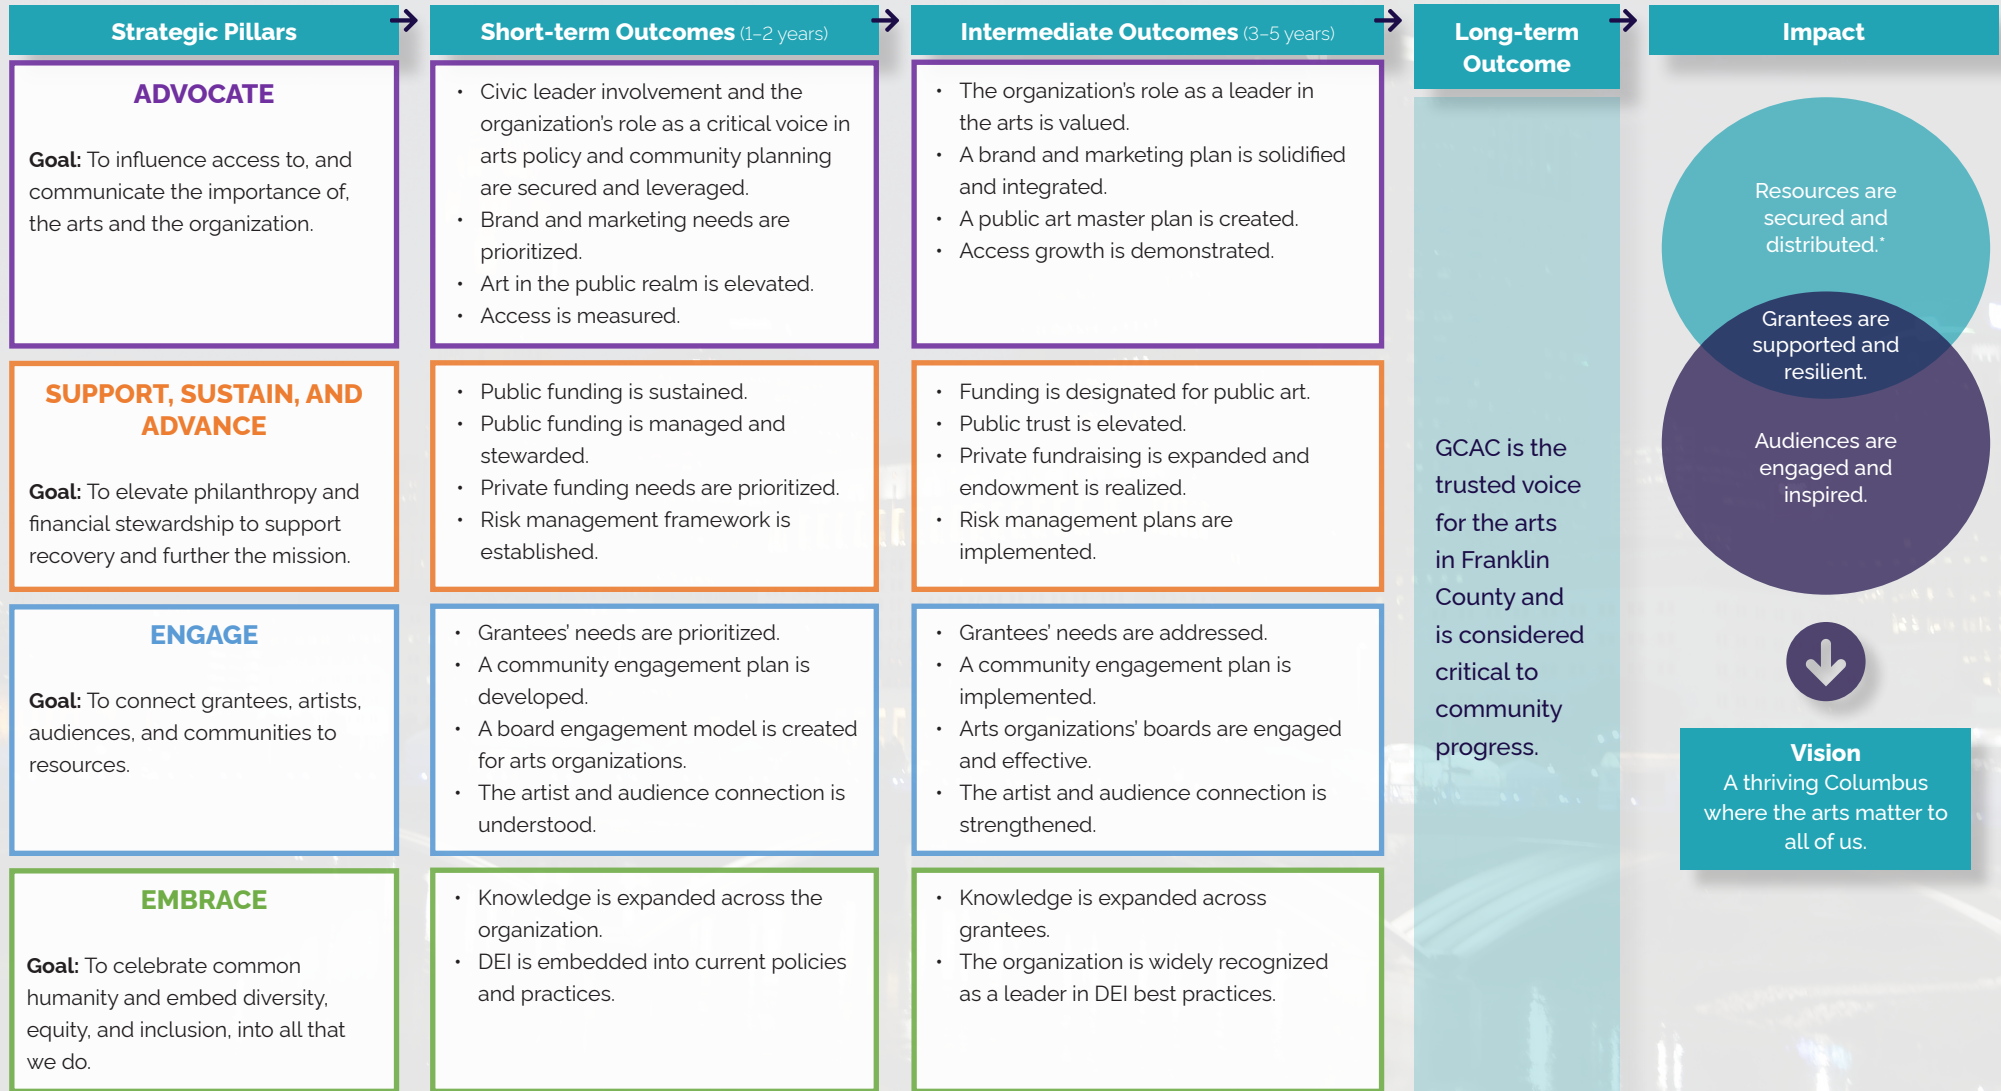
Strategic Pillars → Short-term Outcomes (1–2 years) → Intermediate Outcomes (3–5 years) → Long-term Outcome → Impact

ADVOCATE

Goal: To influence access to, and communicate the importance of, the arts and the organization.

- Civic leader involvement and the organization's role as a critical voice in arts policy and community planning are secured and leveraged.
- Brand and marketing needs are prioritized.
- Art in the public realm is elevated.
- Access is measured.

- The organization's role as a leader in the arts is valued.
- A brand and marketing plan is solidified and integrated.
- A public art master plan is created.
- Access growth is demonstrated.

SUPPORT, SUSTAIN, AND ADVANCE

Goal: To elevate philanthropy and financial stewardship to support recovery and further the mission.

- Public funding is sustained.
- Public funding is managed and stewarded.
- Private funding needs are prioritized.
- Risk management framework is established.

- Funding is designated for public art.
- Public trust is elevated.
- Private fundraising is expanded and endowment is realized.
- Risk management plans are implemented.

ENGAGE

Goal: To connect grantees, artists, audiences, and communities to resources.

- Grantees' needs are prioritized.
- A community engagement plan is developed.
- A board engagement model is created for arts organizations.
- The artist and audience connection is understood.

- Grantees' needs are addressed.
- A community engagement plan is implemented.
- Arts organizations' boards are engaged and effective.
- The artist and audience connection is strengthened.

EMBRACE

Goal: To celebrate common humanity and embed diversity, equity, and inclusion, into all that we do.

- Knowledge is expanded across the organization.
- DEI is embedded into current policies and practices.

- Knowledge is expanded across grantees.
- The organization is widely recognized as a leader in DEI best practices.

GCAC is the trusted voice for the arts in Franklin County and is considered critical to community progress.

Resources are secured and distributed.*

Grantees are supported and resilient.

Audiences are engaged and inspired.

Vision
A thriving Columbus where the arts matter to all of us.